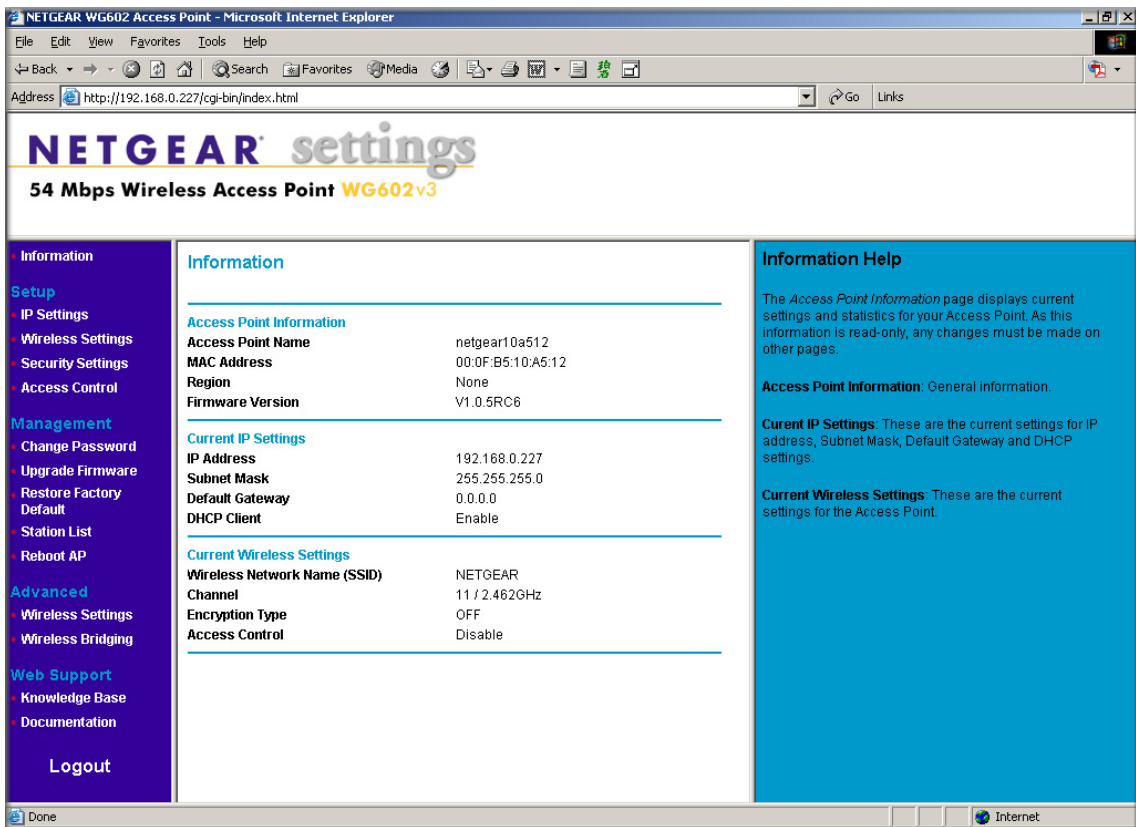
NETGEAR WG602 Access Point - Microsoft Internet Explorer

File Edit View Favorites Tools Help

Back Search Favorites Media

Address http://192.168.0.227/cgi-bin/index.html Go Links

NETGEAR settings

54 Mbps Wireless Access Point WG602v3

Information

Setup
IP Settings
Wireless Settings
Security Settings
Access Control

Management
Change Password
Upgrade Firmware
Restore Factory Default
Station List
Reboot AP

Advanced
Wireless Settings
Wireless Bridging

Web Support
Knowledge Base
Documentation

Logout

Information

Access Point Information

| | |
|---|---|
| Access Point Name | netgear10a512 |
| MAC Address | 00:0F:B5:10:A5:12 |
| Region | None |
| Firmware Version | V1.0.5RC6 |

Current IP Settings

| | |
|---|---|
| IP Address | 192.168.0.227 |
| Subnet Mask | 255.255.255.0 |
| Default Gateway | 0.0.0.0 |
| DHCP Client | Enable |

Current Wireless Settings

| | |
|---|---|
| Wireless Network Name (SSID) | NETGEAR |
| Channel | 11 / 2.462GHz |
| Encryption Type | OFF |
| Access Control | Disable |

Information Help

The Access Point Information page displays current settings and statistics for your Access Point. As this information is read-only, any changes must be made on other pages.

Access Point Information: General information.

Curent IP Settings: These are the current settings for IP address, Subnet Mask, Default Gateway and DHCP settings.

Current Wireless Settings: These are the current settings for the Access Point.

Done Internet